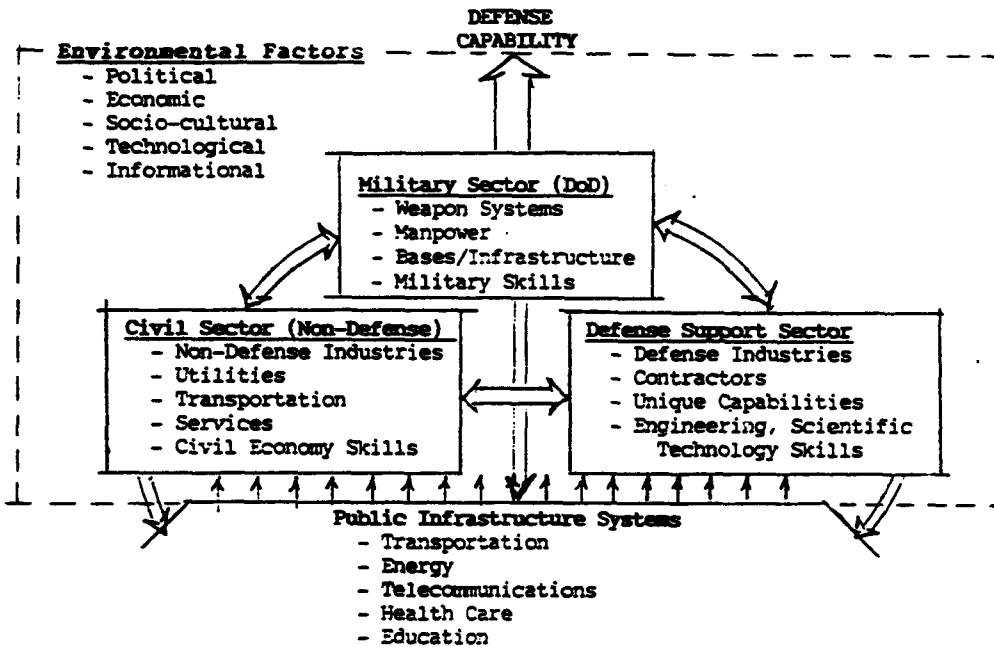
DEFENSE CAPABILITY

Environmental Factors
- Political
- Economic
- Socio-cultural
- Technological
- Informational

Military Sector (DoD)
- Weapon Systems
- Manpower
- Bases/Infrastructure
- Military Skills

Civil Sector (Non-Defense)
- Non-Defense Industries
- Utilities
- Transportation
- Services
- Civil Economy Skills

Defense Support Sector
- Defense Industries
- Contractors
- Unique Capabilities
- Engineering, Scientific Technology Skills

Public Infrastructure Systems
- Transportation
- Energy
- Telecommunications
- Health Care
- Education